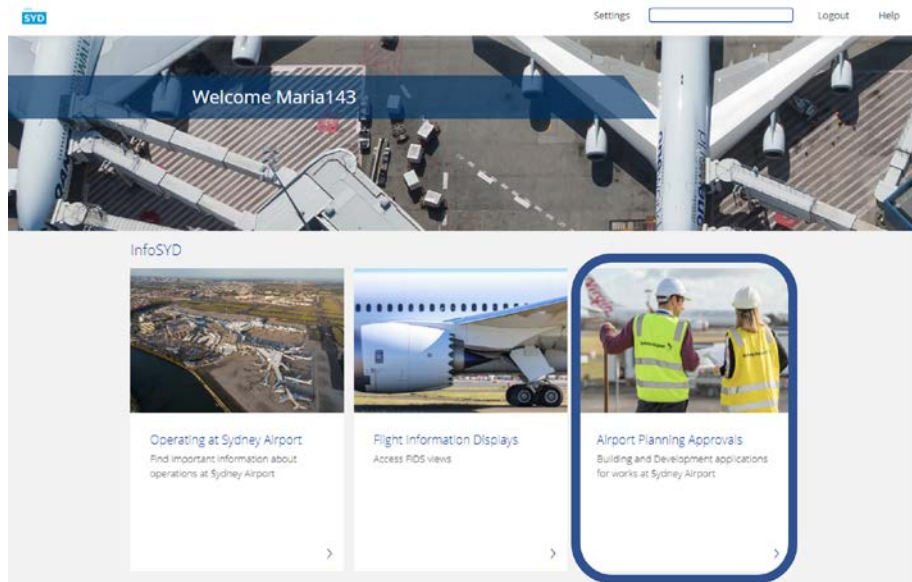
SYD

Settings Logout Help

Welcome Maria143

InfoSYD

Operating at Sydney Airport
Find important information about operations at Sydney Airport
>

Flight Information Displays
Access FIDS views
>

Airport Planning Approvals
Building and Development applications for works at Sydney Airport
>